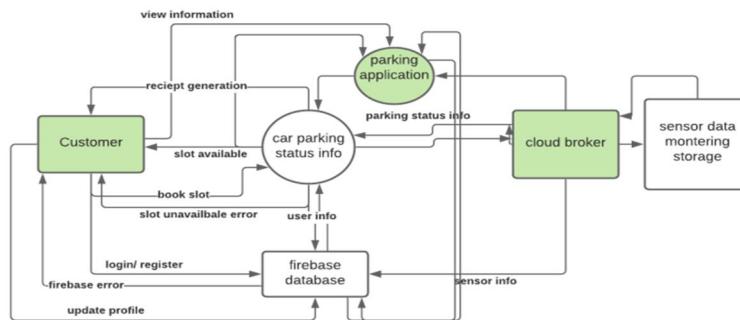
view information

parking application

reciept generation

parking status info

Customer

car parking status info

cloud broker

sensor data montering storage

slot available

book slot

slot unavailbale error

user info

login/ register

firebase database

firebase error

sensor info

update profile